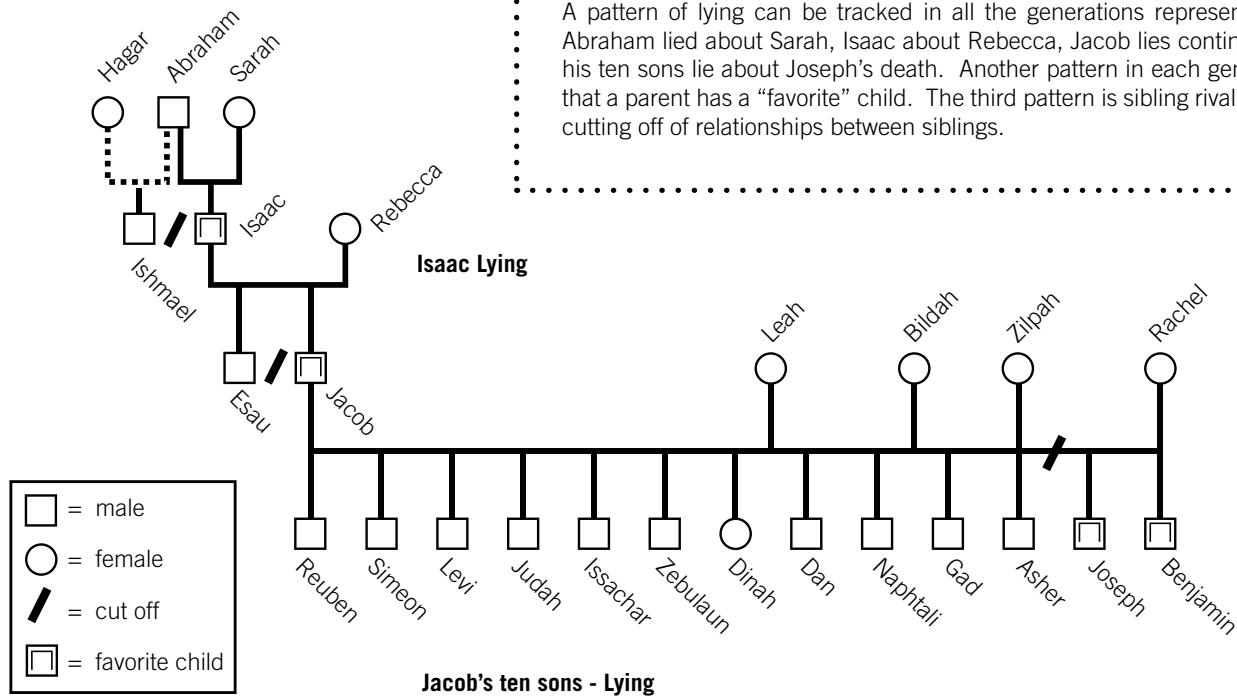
A pattern of lying can be tracked in all the generations represen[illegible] Abraham lied about Sarah, Isaac about Rebecca, Jacob lies contin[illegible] his ten sons lie about Joseph's death. Another pattern in each ger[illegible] that a parent has a "favorite" child. The third pattern is sibling rival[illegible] cutting off of relationships between siblings.

Hagar
Abraham
Sarah
Ishmael
Isaac
Rebecca
Isaac Lying
Esau
Jacob
Leah
Bildah
Zilpah
Rachel
Reuben
Simeon
Levi
Judah
Issachar
Zebulaun
Dinah
Dan
Naphtali
Gad
Asher
Joseph
Benjamin

= male
= female
= cut off
= favorite child

Jacob's ten sons - Lying